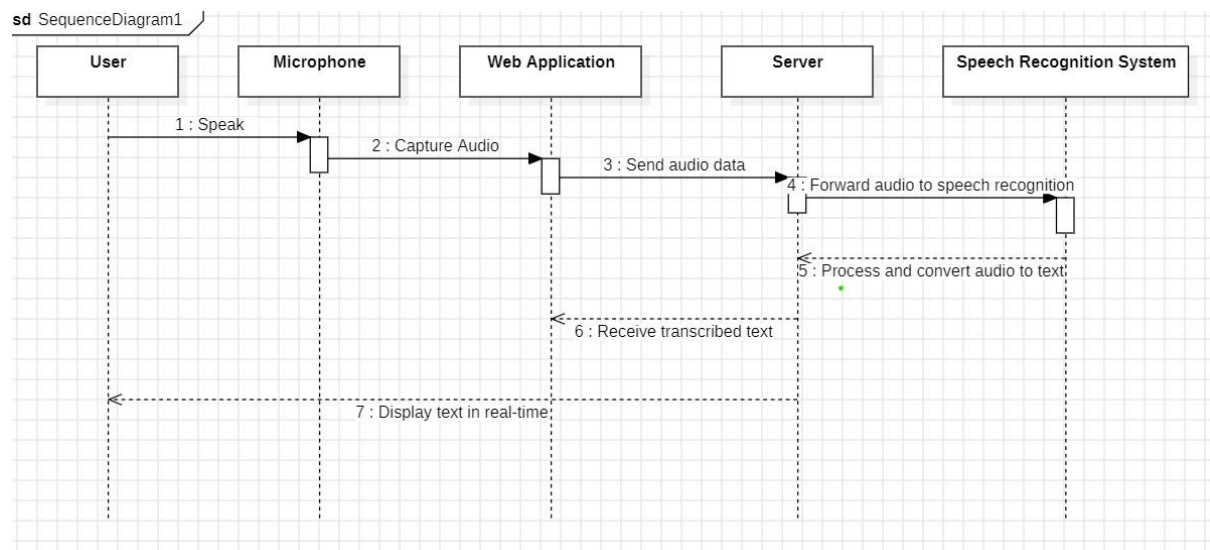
sd SequenceDiagram1

User

Microphone

Web Application

Server

Speech Recognition System

1 : Speak

2 : Capture Audio

3 : Send audio data

4 : Forward audio to speech recognition

5 : Process and convert audio to text

6 : Receive transcribed text

7 : Display text in real-time